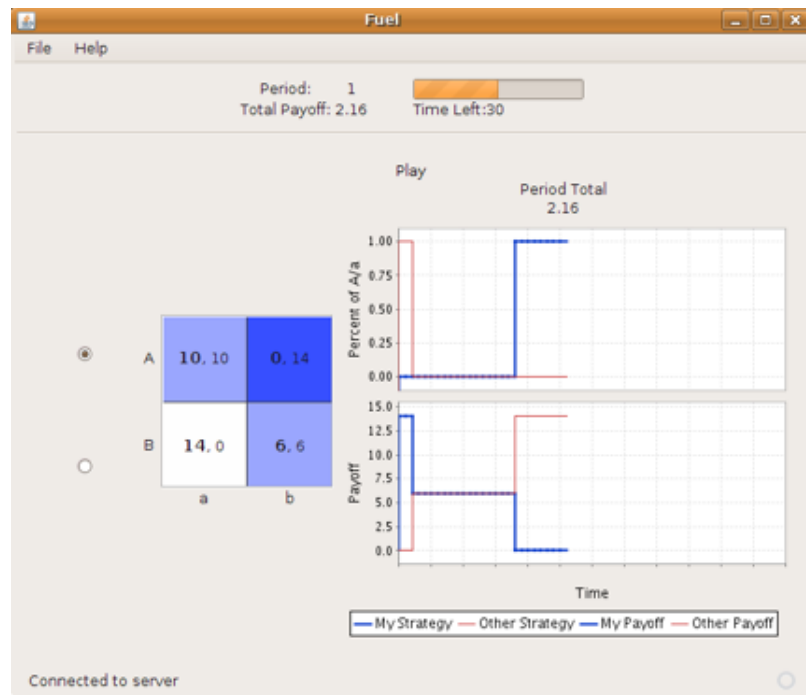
Fuel

File Help

Period: 1
Total Payoff: 2.16

Time Left:30

Play

Period Total
2.16

|   | a | b |
|---|---|---|
| A | 10, 10 | 0, 14 |
| B | 14, 0 | 6, 6 |

Percent of A/a
1.00
0.75
0.50
0.25
0.00

Payoff
15.0
12.5
10.0
7.5
5.0
2.5
0.0

Time

My Strategy  Other Strategy  My Payoff  Other Payoff

Connected to server